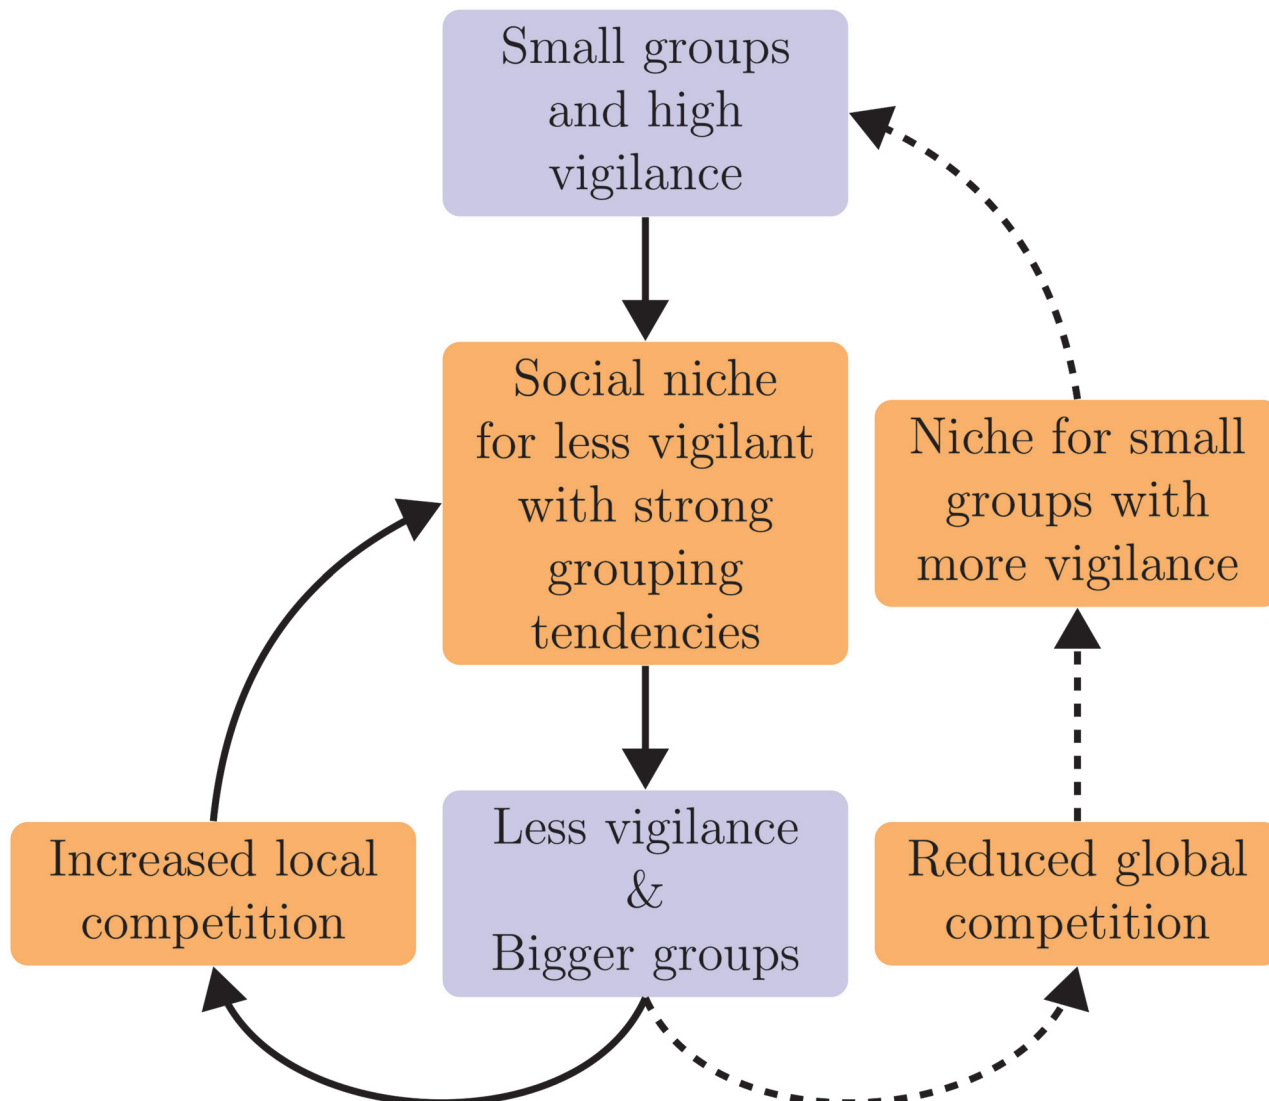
Small groups and high vigilance

Social niche for less vigilant with strong grouping tendencies

Niche for small groups with more vigilance

Increased local competition

Less vigilance & Bigger groups

Reduced global competition